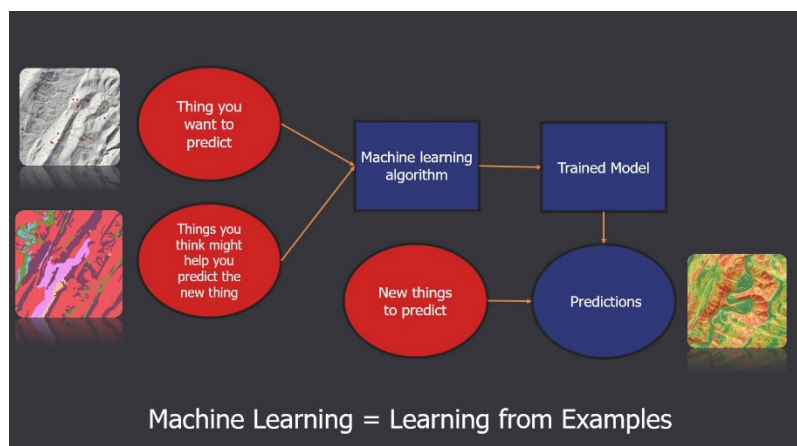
Thing you want to predict

Things you think might help you predict the new thing

Machine learning algorithm

Trained Model

New things to predict

Predictions

Machine Learning = Learning from Examples